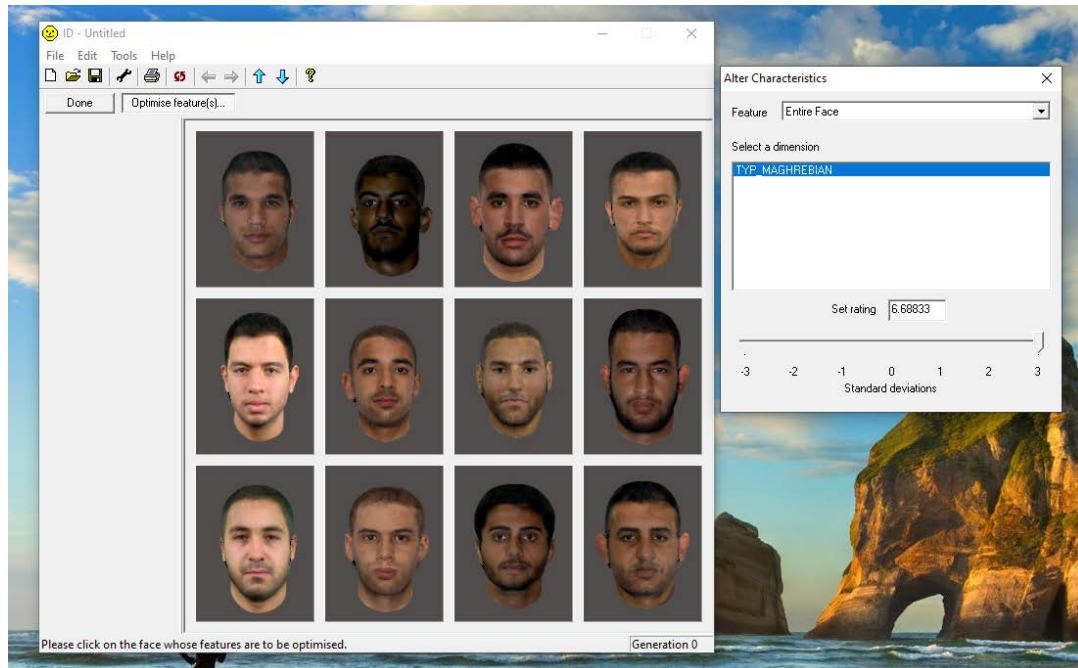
ID - Untitled

File Edit Tools Help

Done

Optimise feature(s)...

Please click on the face whose features are to be optimised.

Generation 0

Alter Characteristics

Feature Entire Face

Select a dimension

TYP_MAGHREBIAN

Set rating 6.68833

-3 -2 -1 0 1 2 3

Standard deviations